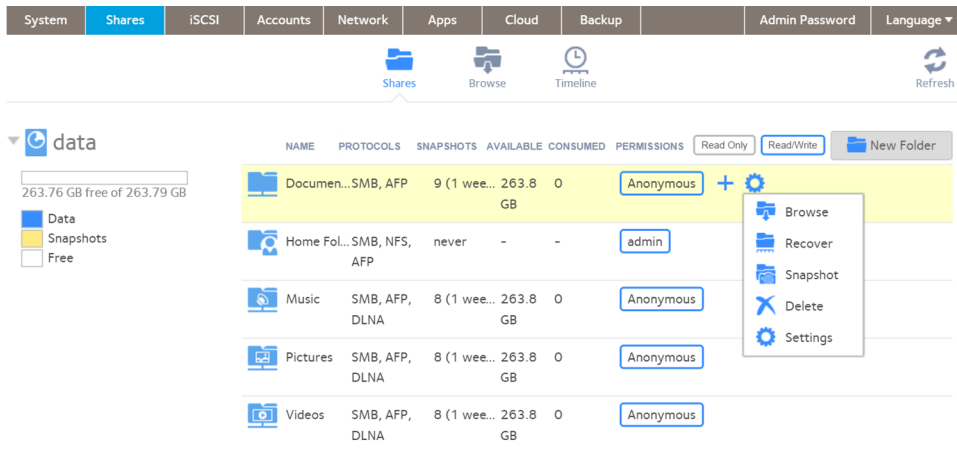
System | Shares | iSCSI | Accounts | Network | Apps | Cloud | Backup | Admin Password | Language ▾

Shares | Browse | Timeline | Refresh

data

263.76 GB free of 263.79 GB

Data
Snapshots
Free

| NAME | PROTOCOLS | SNAPSHOTS | AVAILABLE | CONSUMED | PERMISSIONS |
|---|---|---|---|---|---|
| Documen... | SMB, AFP | 9 (1 wee... | 263.8 GB | 0 | Anonymous |
| Home Fol... | SMB, NFS, AFP | never | - | - | admin |
| Music | SMB, AFP, DLNA | 8 (1 wee... | 263.8 GB | 0 | Anonymous |
| Pictures | SMB, AFP, DLNA | 8 (1 wee... | 263.8 GB | 0 | Anonymous |
| Videos | SMB, AFP, DLNA | 8 (1 wee... | 263.8 GB | 0 | Anonymous |

Read Only | Read/Write | New Folder

Browse
Recover
Snapshot
Delete
Settings